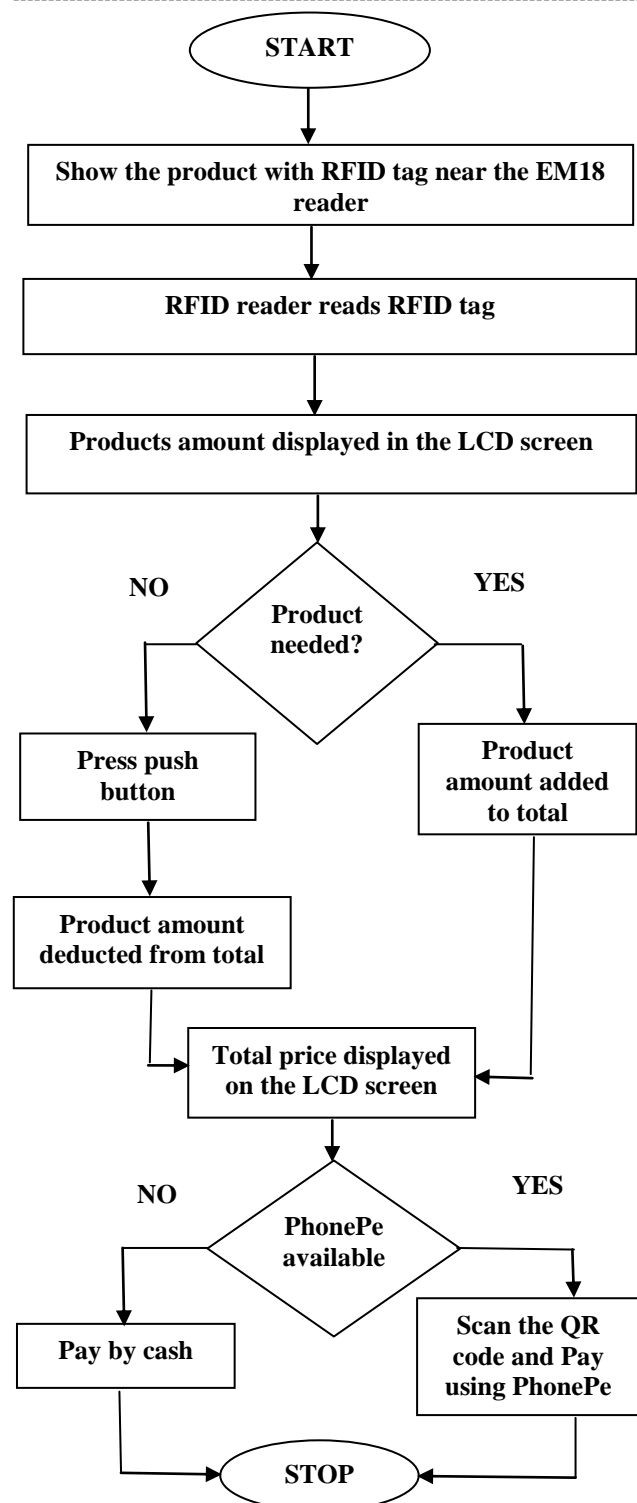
START

Show the product with RFID tag near the EM18 reader

RFID reader reads RFID tag

Products amount displayed in the LCD screen

NO

YES

Product needed?

Press push button

Product amount added to total

Product amount deducted from total

Total price displayed on the LCD screen

NO

YES

PhonePe available

Pay by cash

Scan the QR code and Pay using PhonePe

STOP